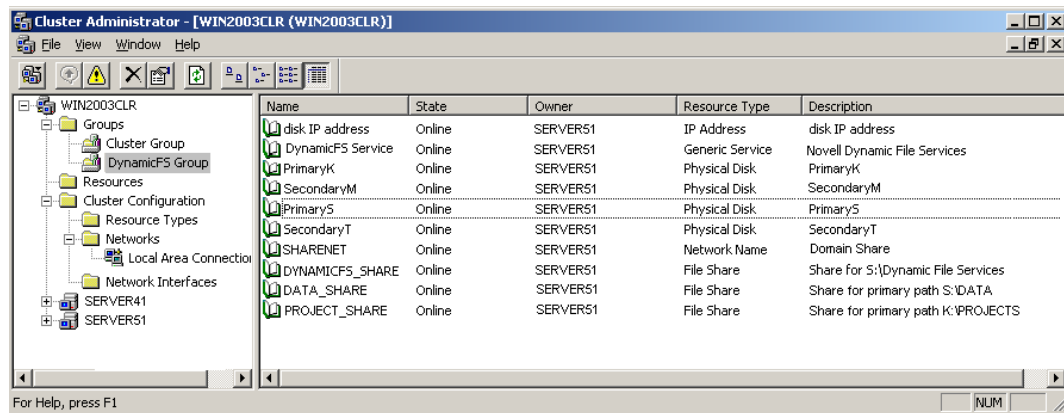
Cluster Administrator - [WIN2003CLR (WIN2003CLR)]

File View Window Help

WIN2003CLR
Groups
Cluster Group
DynamicFS Group
Resources
Cluster Configuration
Resource Types
Networks
Local Area Connectio
Network Interfaces
SERVER41
SERVER51

| Name | State | Owner | Resource Type | Description |
|---|---|---|---|---|
| disk IP address | Online | SERVER51 | IP Address | disk IP address |
| DynamicFS Service | Online | SERVER51 | Generic Service | Novell Dynamic File Services |
| PrimaryK | Online | SERVER51 | Physical Disk | PrimaryK |
| SecondaryM | Online | SERVER51 | Physical Disk | SecondaryM |
| PrimaryS | Online | SERVER51 | Physical Disk | PrimaryS |
| SecondaryT | Online | SERVER51 | Physical Disk | SecondaryT |
| SHARENET | Online | SERVER51 | Network Name | Domain Share |
| DYNAMICFS_SHARE | Online | SERVER51 | File Share | Share for S:\Dynamic File Services |
| DATA_SHARE | Online | SERVER51 | File Share | Share for primary path S:\DATA |
| PROJECT_SHARE | Online | SERVER51 | File Share | Share for primary path K:\PROJECTS |

For Help, press F1

NUM